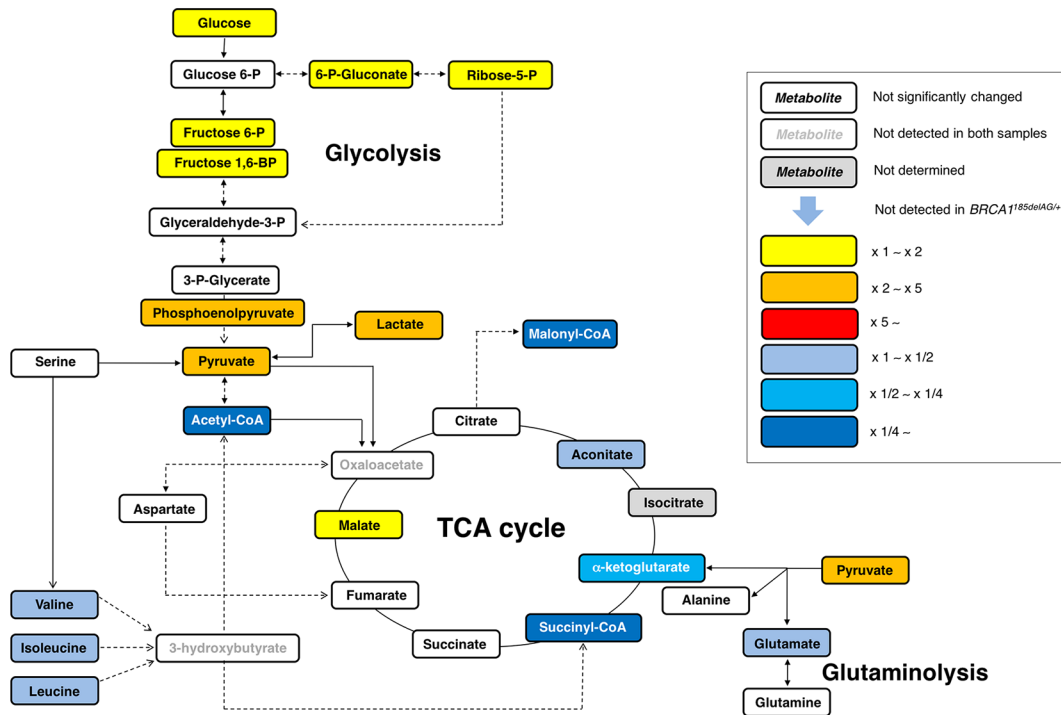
Glucose

Glucose 6-P

6-P-Gluconate

Ribose-5-P

Fructose 6-P

Fructose 1,6-BP

Glycolysis

Glyceraldehyde-3-P

3-P-Glycerate

Phosphoenolpyruvate

Lactate

Malonyl-CoA

Serine

Pyruvate

Acetyl-CoA

Citrate

Oxaloacetate

Aconitate

Aspartate

Isocitrate

Malate

TCA cycle

α-ketoglutarate

Pyruvate

Alanine

Fumarate

Valine

Isoleucine

3-hydroxybutyrate

Succinate

Succinyl-CoA

Glutamate

Glutaminolysis

Leucine

Glutamine

Metabolite Not significantly changed

Metabolite Not detected in both samples

Metabolite Not determined

Not detected in $BRCA1^{185delAG/+}$

x 1 ~ x 2

x 2 ~ x 5

x 5 ~

x 1 ~ x 1/2

x 1/2 ~ x 1/4

x 1/4 ~